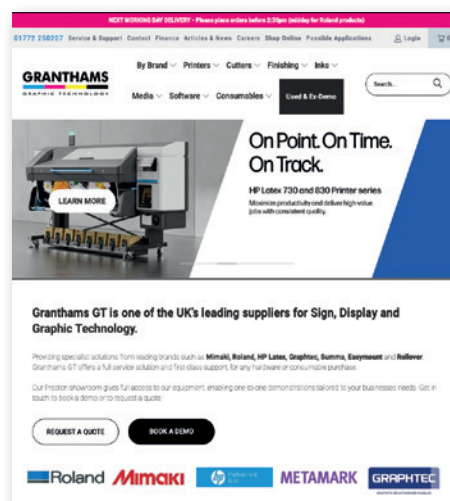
NEXT WORKING DAY DELIVERY - Please place orders before 2:30pm (midday for Roland products)

01772 258207 Service & Support Contact Finance Articles & News Careers Shop Online Possible Applications Login

GRANTHAMS GRAPHIC TECHNOLOGY

By Brand Printers Cutters Finishing Inks

Media Software Consumables Used & Ex-Demo

Search...

LEARN MORE

On Point. On Time. On Track.

HP Latex 730 and 830 Printer series

Maximize productivity and deliver high-value jobs with consistent quality.

Granthams GT is one of the UK's leading suppliers for Sign, Display and Graphic Technology.

Providing specialist solutions from leading brands such as Mimaki, Roland, HP Latex, Graphtec, Summa, Easymount and Rollover. Granthams GT offers a full service solution and first class support, for any hardware or consumable purchase.

Our Preston showroom gives full access to our equipment, enabling one-to-one demonstrations tailored to your businesses needs. Get in touch to book a demo or to request a quote.

REQUEST A QUOTE

BOOK A DEMO

Roland Mimaki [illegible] METAMARK GRAPHTEC